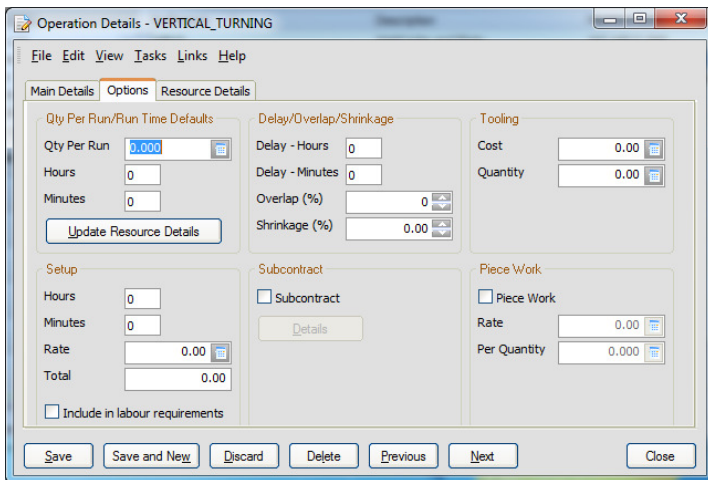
Operation Details - VERTICAL_TURNING

File Edit View Tasks Links Help

Main Details | Options | Resource Details

Qty Per Run/Run Time Defaults
Qty Per Run 0.000
Hours 0
Minutes 0
Update Resource Details

Delay/Overlap/Shrinkage
Delay - Hours 0
Delay - Minutes 0
Overlap (%) 0
Shrinkage (%) 0.00

Tooling
Cost 0.00
Quantity 0.00

Setup
Hours 0
Minutes 0
Rate 0.00
Total 0.00
Include in labour requirements

Subcontract
Subcontract
Details

Piece Work
Piece Work
Rate 0.00
Per Quantity 0.000

Save | Save and New | Discard | Delete | Previous | Next | Close